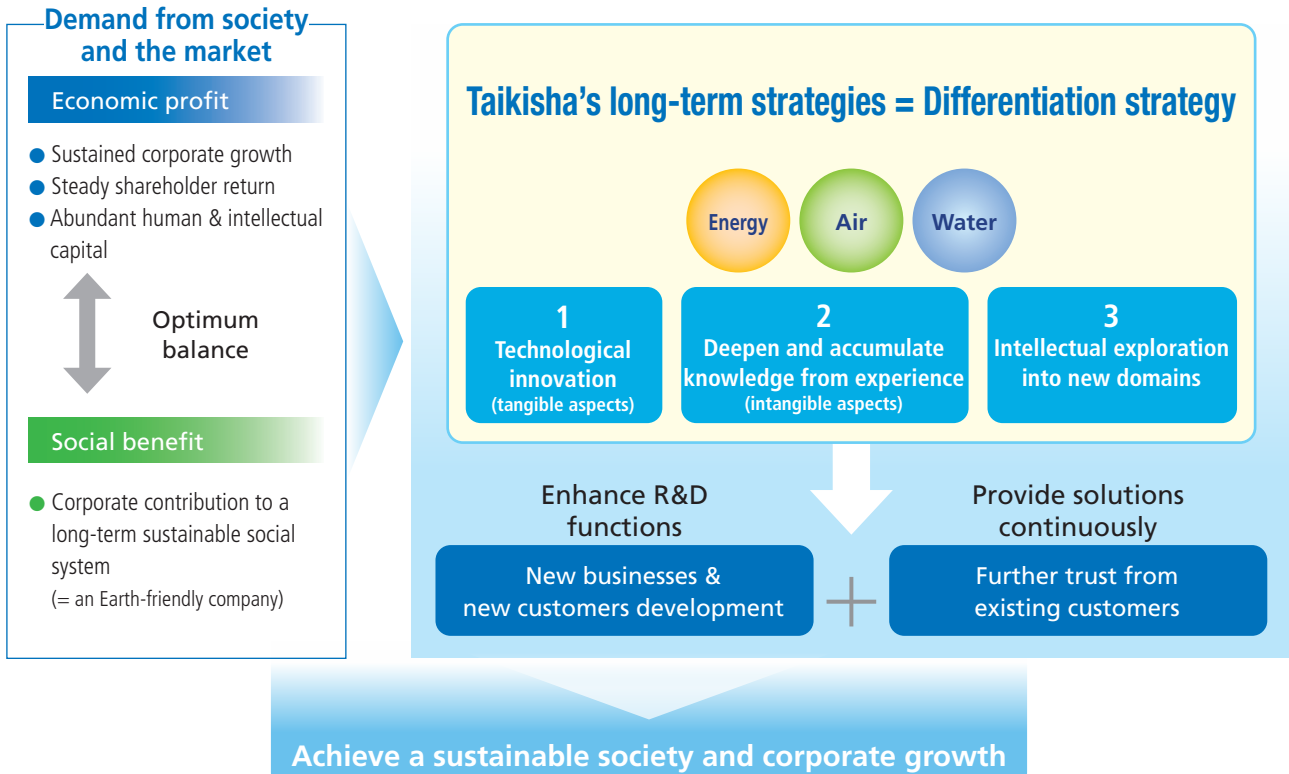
Demand from society and the market

Economic profit

● Sustained corporate growth
● Steady shareholder return
● Abundant human & intellectual capital

Optimum balance

Social benefit

● Corporate contribution to a long-term sustainable social system
(= an Earth-friendly company)

Taikisha's long-term strategies = Differentiation strategy

Energy
Air
Water

1
Technological innovation
(tangible aspects)

2
Deepen and accumulate knowledge from experience
(intangible aspects)

3
Intellectual exploration into new domains

Enhance R&D functions

Provide solutions continuously

New businesses & new customers development

Further trust from existing customers

Achieve a sustainable society and corporate growth